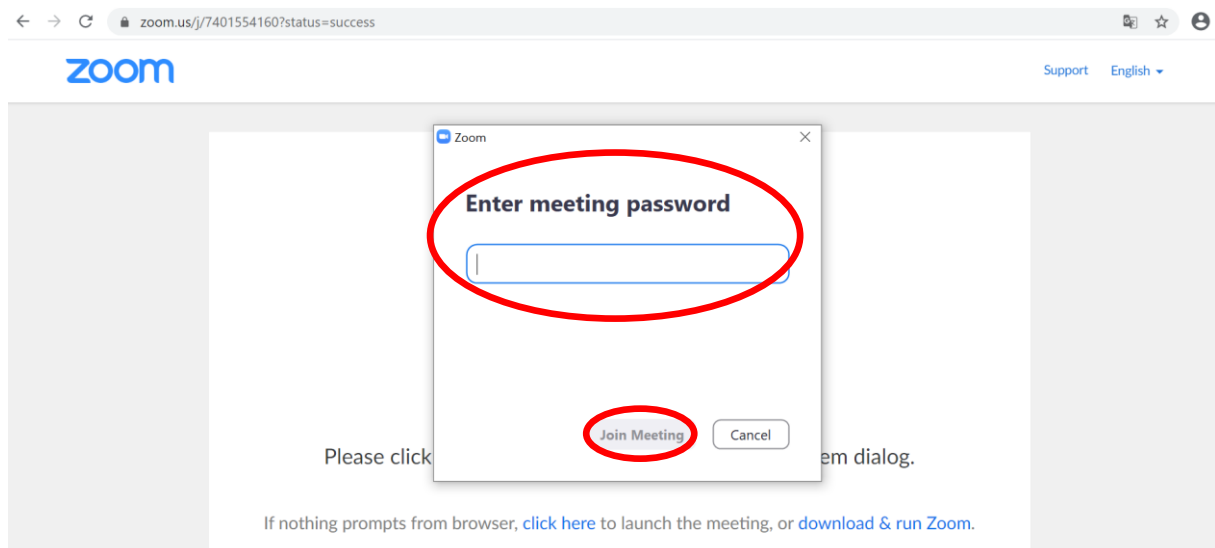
zoom.us/j/7401554160?status=success

zoom

Support English

Zoom

Enter meeting password

Join Meeting Cancel

Please click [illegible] em dialog.

If nothing prompts from browser, click here to launch the meeting, or download & run Zoom.